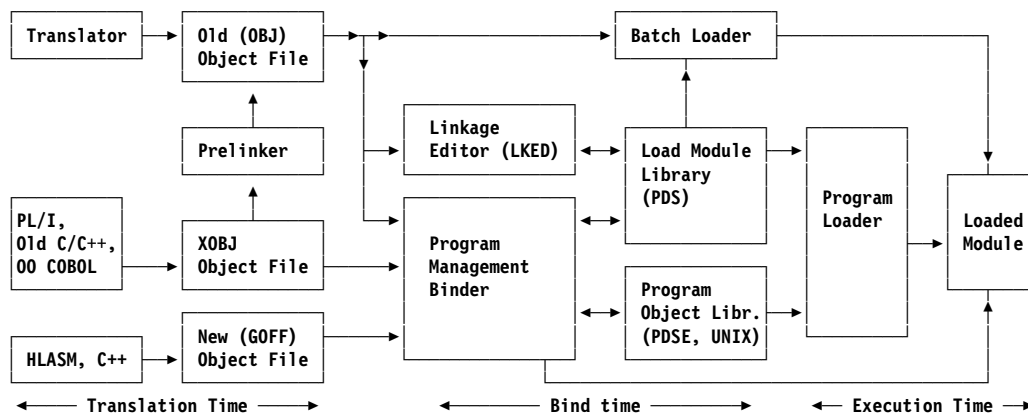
Translator

Old (OBJ)
Object File

Batch Loader

Prelinker

Linkage
Editor (LKED)

Load Module
Library
(PDS)

Program
Loader

Loaded
Module

PL/I,
Old C/C++,
OO COBOL

XOBJ
Object File

Program
Management
Binder

Program
Object Libr.
(PDSE, UNIX)

HLASM, C++

New (GOFF)
Object File

Translation Time

Bind time

Execution Time